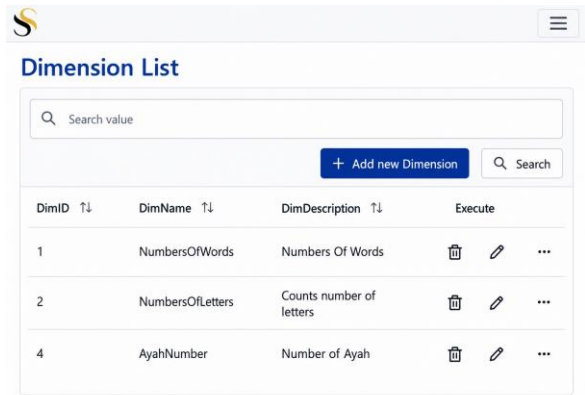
S

Dimension List

Search value

+ Add new Dimension

Search

| DimID ⇅ | DimName ⇅ | DimDescription ⇅ | Execute |
|---|---|---|---|
| 1 | NumbersOfWords | Numbers Of Words | ... |
| 2 | NumbersOfLetters | Counts number of letters | ... |
| 4 | AyahNumber | Number of Ayah | ... |